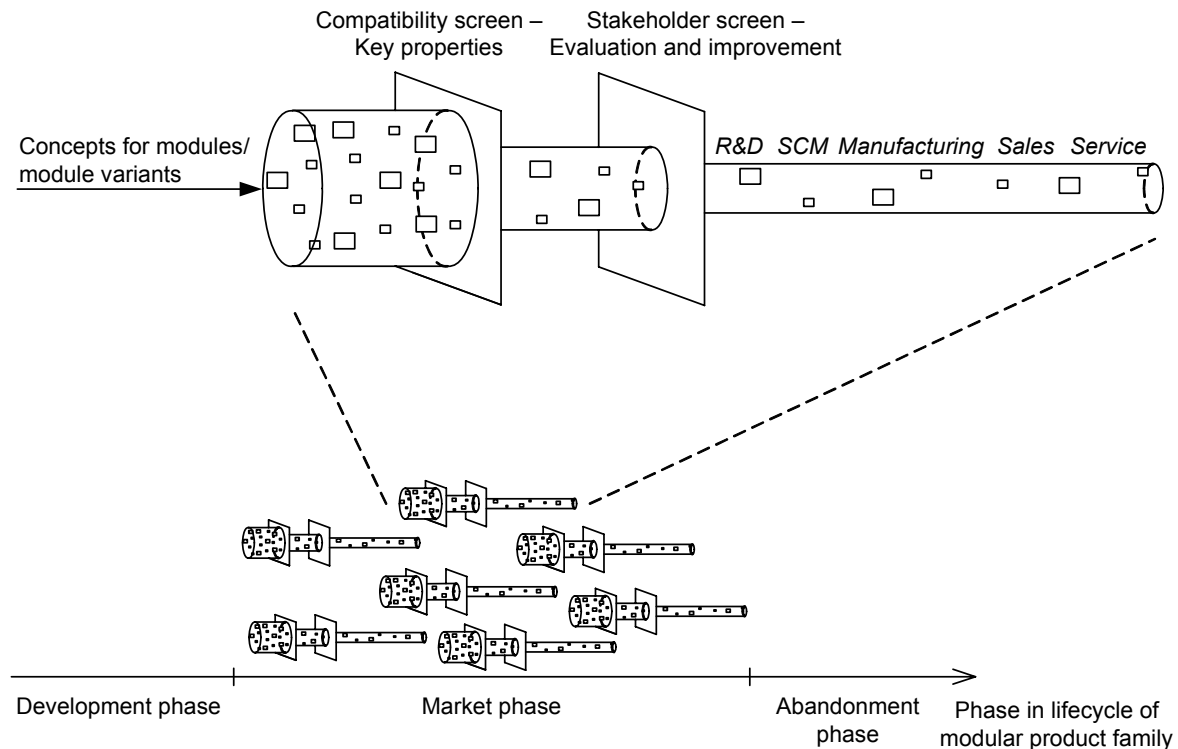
Compatibility screen – Key properties

Stakeholder screen – Evaluation and improvement

Concepts for modules/ module variants

R&D SCM Manufacturing Sales Service

Development phase

Market phase

Abandonment phase

Phase in lifecycle of modular product family